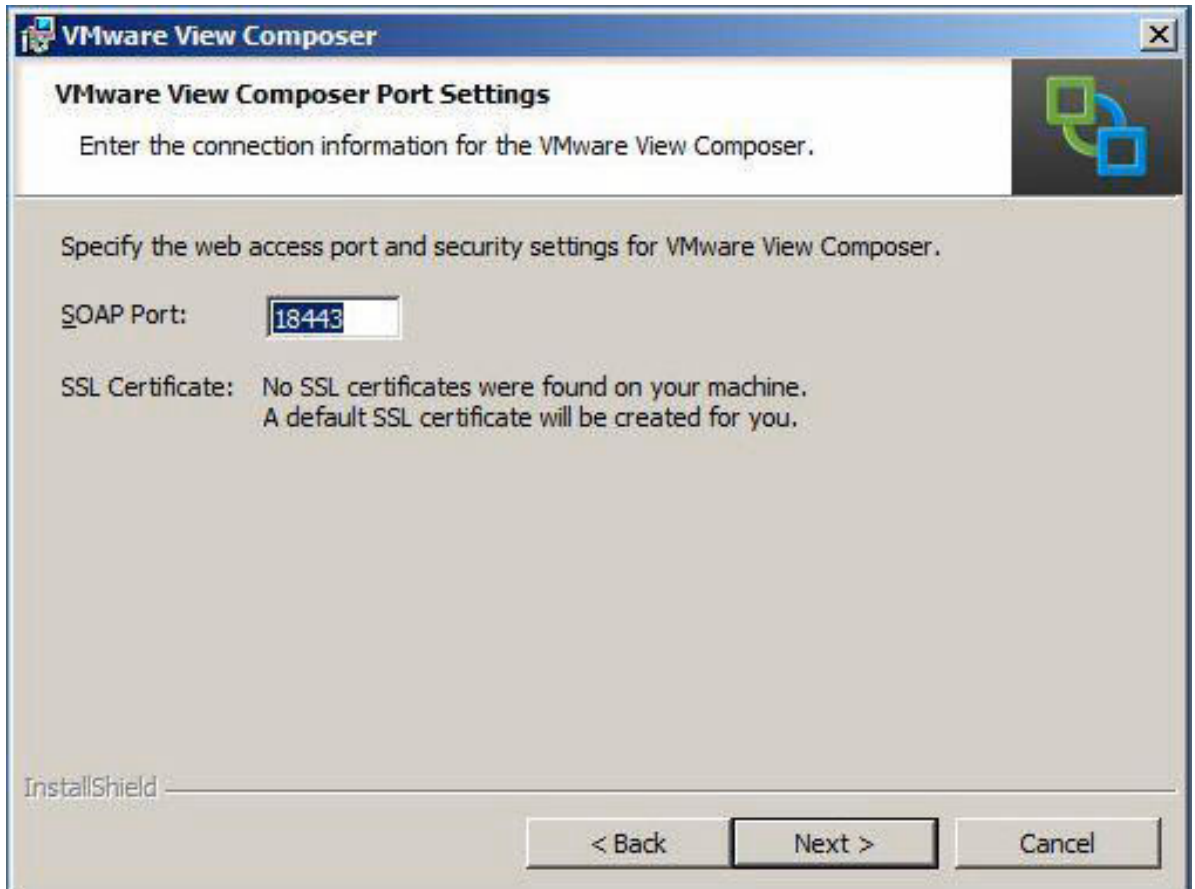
VMware View Composer

VMware View Composer Port Settings

Enter the connection information for the VMware View Composer.

Specify the web access port and security settings for VMware View Composer.

SOAP Port: 18443

SSL Certificate: No SSL certificates were found on your machine. A default SSL certificate will be created for you.

InstallShield

< Back Next > Cancel